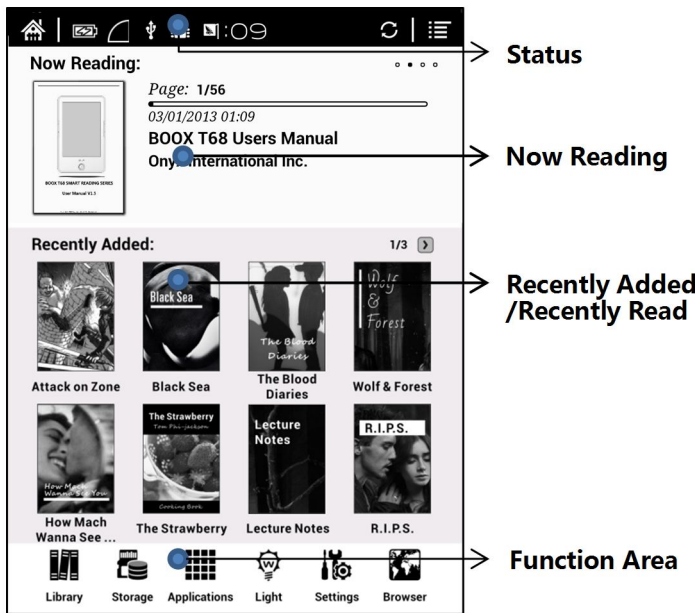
1:09

Status

Now Reading:

BOOX T68 SMART READING SERIES
User Manual V1.5

Page: 1/56
03/01/2013 01:09
BOOX T68 Users Manual
Ony International Inc.

Now Reading

Recently Added:
1/3

Black Sea
The Blood Diaries
Wolf & Forest

Attack on Zone
Black Sea
The Blood Diaries
Wolf & Forest

Recently Added /Recently Read

The Strawberry
Tom Phi-jackson
Cooking Book
Lecture Notes
R.I.P.S.
How Mach Wanna See You

How Mach Wanna See ...
The Strawberry
Lecture Notes
R.I.P.S.

Library
Storage
Applications
Light
Settings
Browser

Function Area